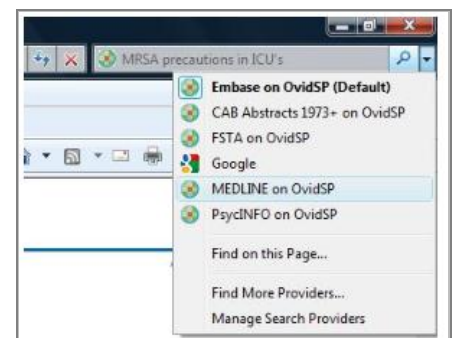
MRSA precautions in ICU's

Embase on OvidSP (Default)
CAB Abstracts 1973+ on OvidSP
FSTA on OvidSP
Google
MEDLINE on OvidSP
PsycINFO on OvidSP

Find on this Page...

Find More Providers...
Manage Search Providers